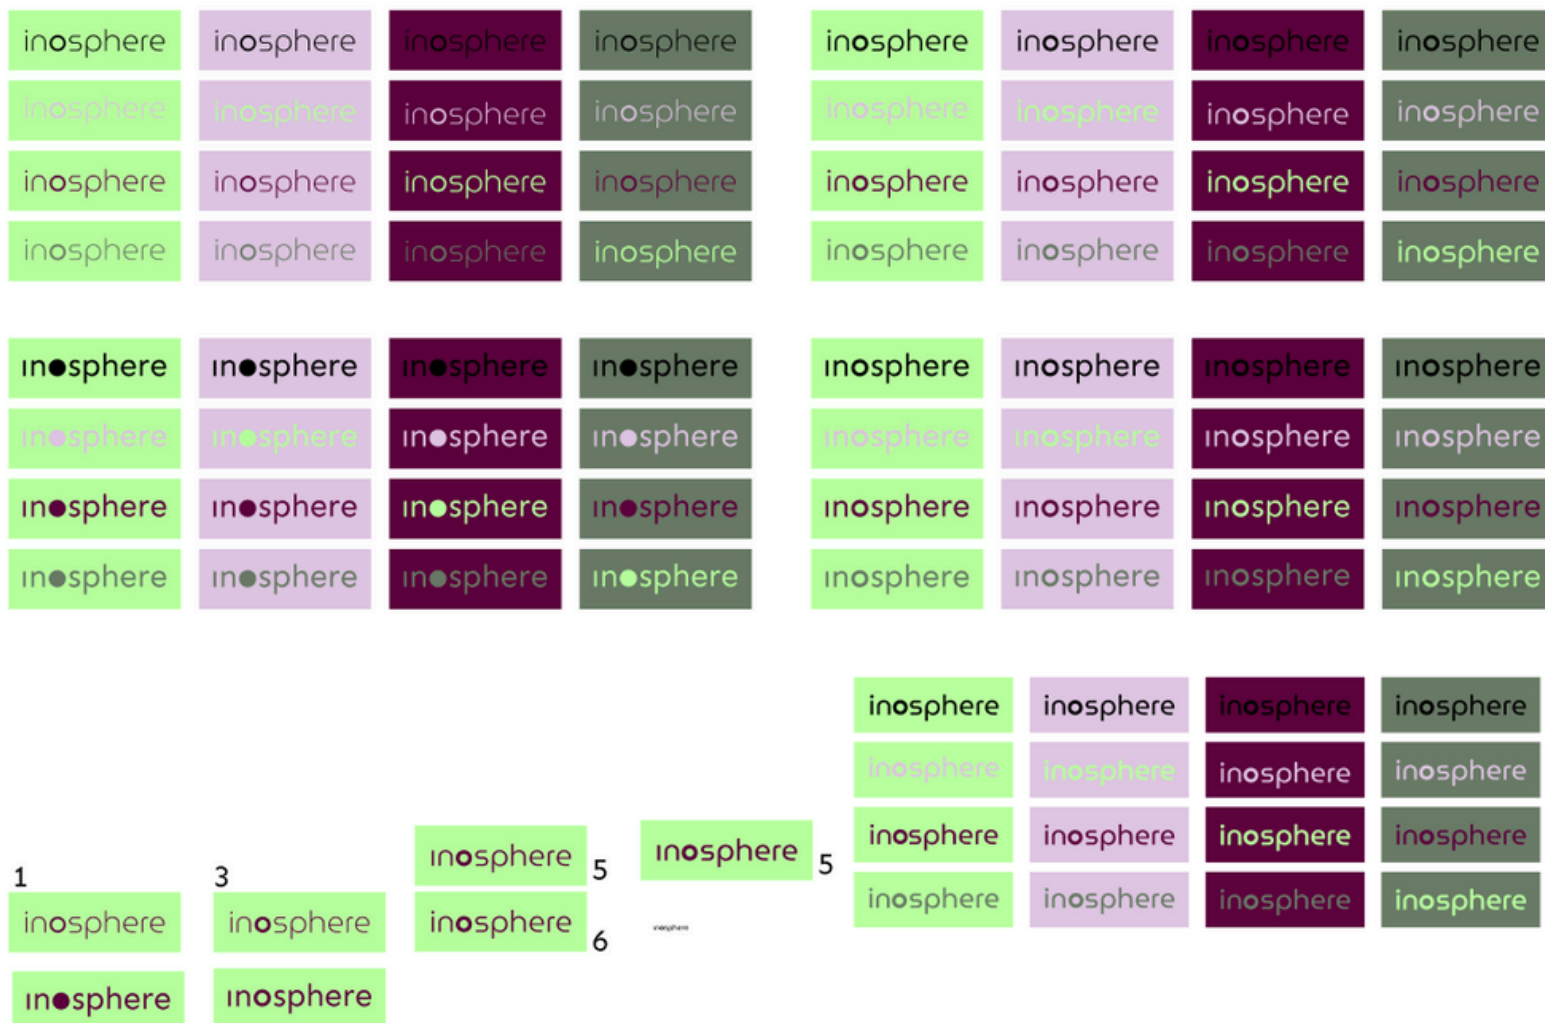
inosphere inosphere inosphere inosphere
inosphere inosphere inosphere inosphere
inosphere inosphere inosphere inosphere
inosphere inosphere inosphere inosphere

inosphere inosphere inosphere inosphere
inosphere inosphere inosphere inosphere
inosphere inosphere inosphere inosphere
inosphere inosphere inosphere inosphere

in●sphere in●sphere in●sphere in●sphere
in●sphere in●sphere in●sphere in●sphere
in●sphere in●sphere in●sphere in●sphere
in●sphere in●sphere in●sphere in●sphere

inosphere inosphere inosphere inosphere
inosphere inosphere inosphere inosphere
inosphere inosphere inosphere inosphere
inosphere inosphere inosphere inosphere

inosphere inosphere inosphere inosphere
inosphere inosphere inosphere inosphere
inosphere inosphere inosphere inosphere
inosphere inosphere inosphere inosphere

1
inosphere
in●sphere

3
inosphere
inosphere

inosphere 5
inosphere 6

inosphere 5

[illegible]